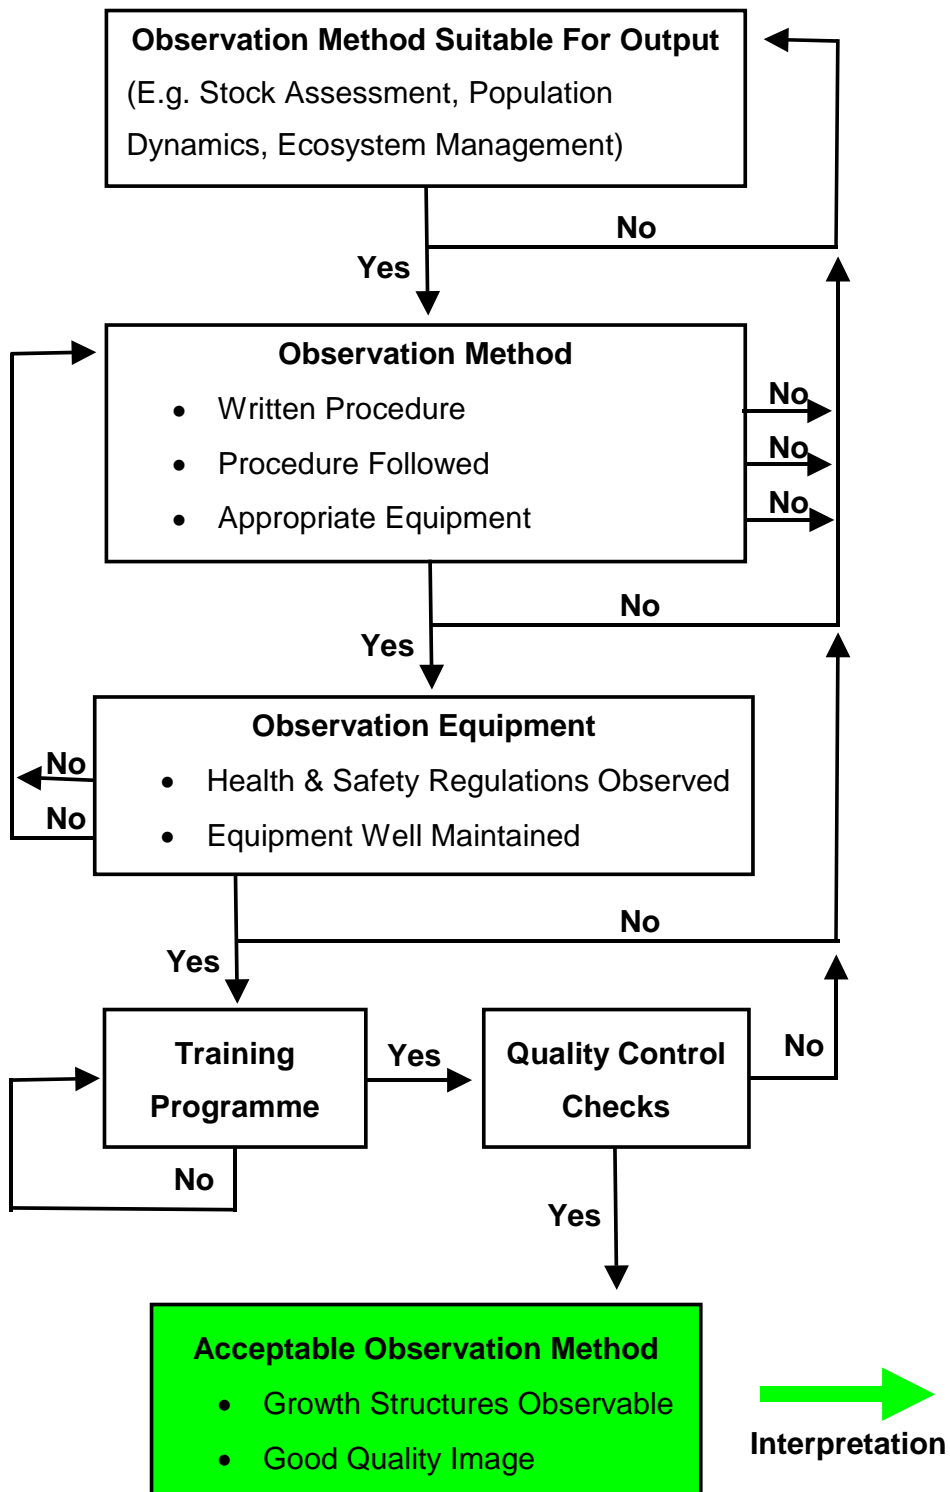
**Observation Method Suitable For Output**
(E.g. Stock Assessment, Population Dynamics, Ecosystem Management)

No

Yes

**Observation Method**
- Written Procedure
- Procedure Followed
- Appropriate Equipment

No
No
No

No

Yes

**Observation Equipment**
- Health & Safety Regulations Observed
- Equipment Well Maintained

No
No

No

Yes

**Training Programme**

Yes

**Quality Control Checks**

No

No

Yes

**Acceptable Observation Method**
- Growth Structures Observable
- Good Quality Image

**Interpretation**